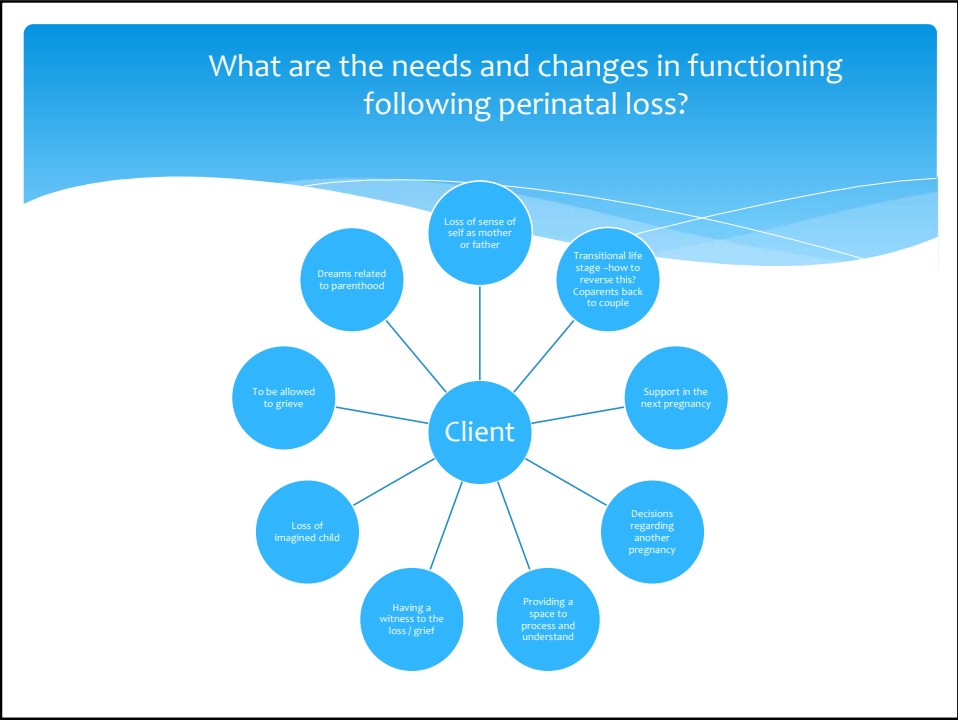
What are the needs and changes in functioning following perinatal loss?

Loss of sense of self as mother or father

Transitional life stage –how to reverse this? Coparents back to couple

Support in the next pregnancy

Decisions regarding another pregnancy

Providing a space to process and understand

Having a witness to the loss / grief

Loss of imagined child

To be allowed to grieve

Dreams related to parenthood

Client